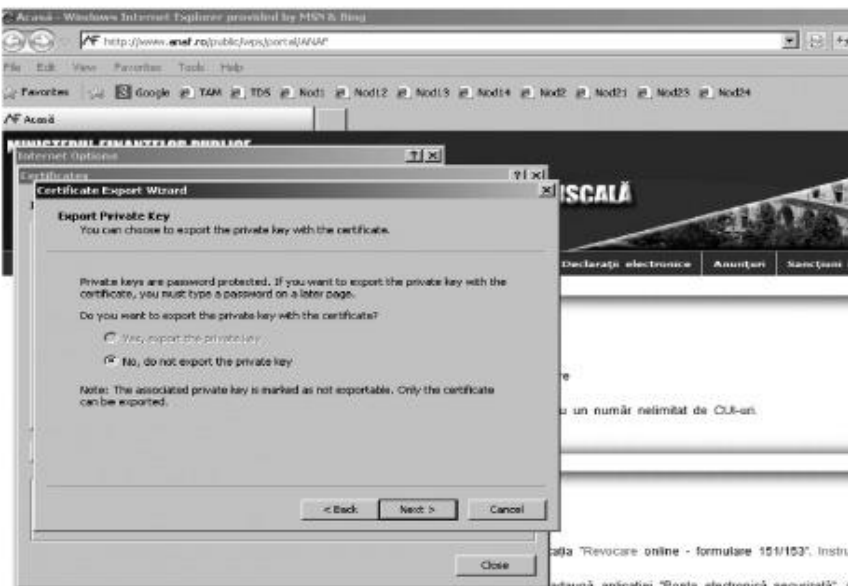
Acasă - Windows Internet Explorer provided by MSN & Bing

http://www.anaf.ro/public/wps/portal/ANAF

File Edit View Favorites Tools Help

Favorites Google TAM TDS Nod1 Nod12 Nod13 Nod14 Nod2 Nod21 Nod23 Nod24

Acasă

MINISTERUL FINANTELOR PUBLICE

Internet Options

Certificates

Certificate Export Wizard

Export Private Key
You can choose to export the private key with the certificate.

Private keys are password protected. If you want to export the private key with the certificate, you must type a password on a later page.

Do you want to export the private key with the certificate?

Yes, export the private key

No, do not export the private key

Note: The associated private key is marked as not exportable. Only the certificate can be exported.

< Back Next > Cancel

Close

ISCALĂ

Declaraţii electronice Anunţuri Sancţiuni

re

u un număr nelimitat de CUI-uri.

aţia "Revocare online - formulare 151/153". Instru

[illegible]